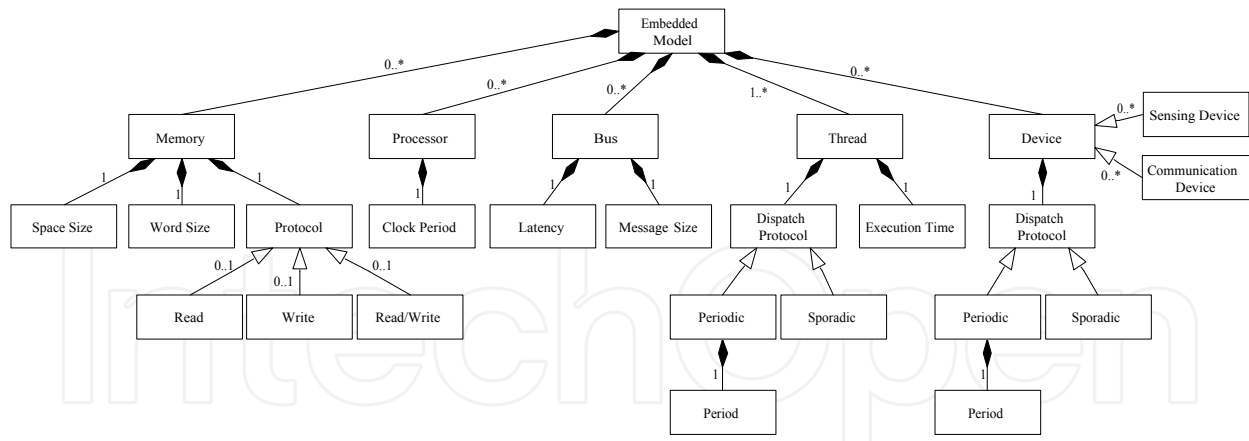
Embedded Model

0..*
0..*
0..*
1..*
0..*

Memory
Processor
Bus
Thread
Device

0..*
Sensing Device
0..*
Communication Device

1
1
1
Space Size
Word Size
Protocol

1
Clock Period

1
1
Latency
Message Size

1
1
Dispatch Protocol
Execution Time

1
Dispatch Protocol

0..1
0..1
0..1
Read
Write
Read/Write

Periodic
Sporadic
1
Period

Periodic
Sporadic
1
Period